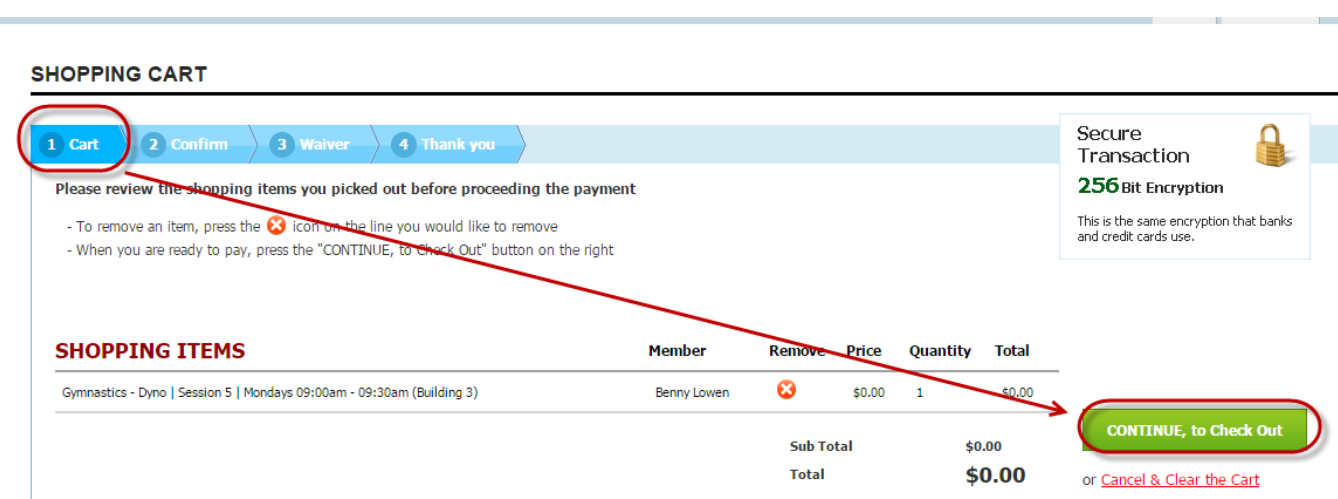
SHOPPING CART

1 Cart 2 Confirm 3 Waiver 4 Thank you

Please review the shopping items you picked out before proceeding the payment

- To remove an item, press the icon on the line you would like to remove
- When you are ready to pay, press the "CONTINUE, to Check Out" button on the right

Secure Transaction
256 Bit Encryption
This is the same encryption that banks and credit cards use.

SHOPPING ITEMS

| | Member | Remove | Price | Quantity | Total |
|---|---|---|---|---|---|
| Gymnastics - Dyno \| Session 5 \| Mondays 09:00am - 09:30am (Building 3) | Benny Lowen | | \$0.00 | 1 | \$0.00 |

Sub Total \$0.00
Total \$0.00

CONTINUE, to Check Out

or Cancel & Clear the Cart